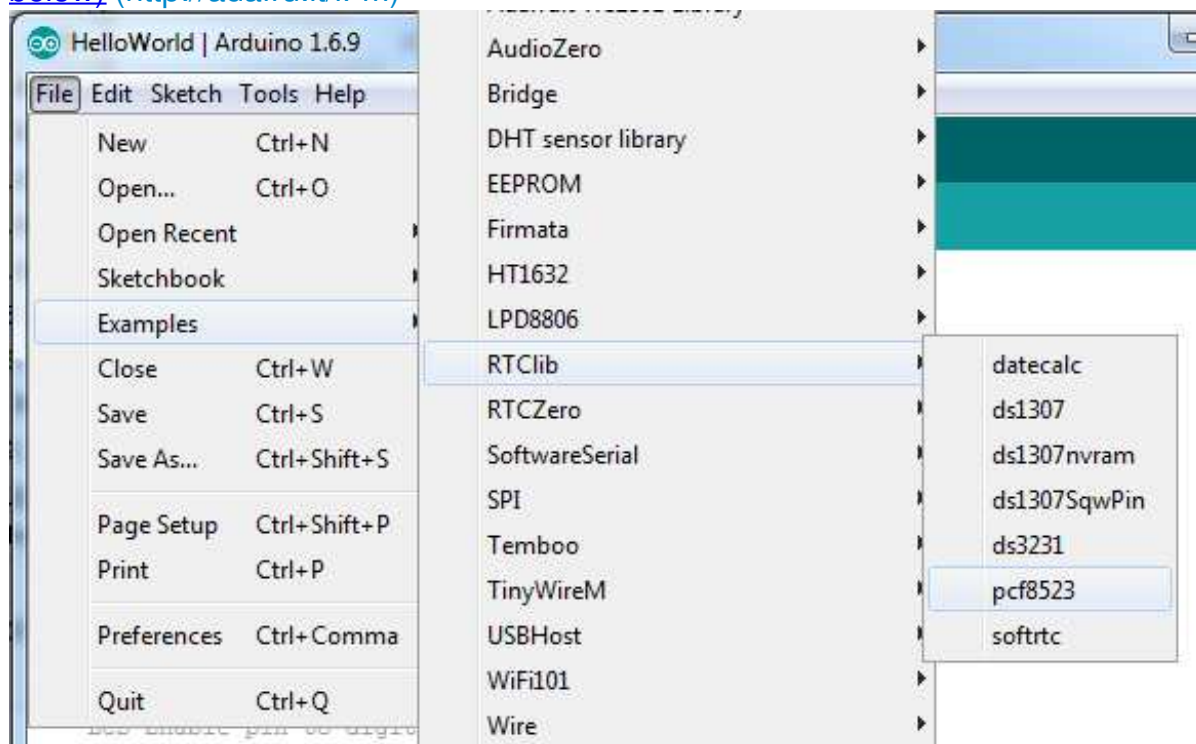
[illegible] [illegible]

HelloWorld | Arduino 1.6.9

File Edit Sketch Tools Help

| | |
|---|---|
| New | Ctrl+N |
| Open... | Ctrl+O |
| Open Recent | |
| Sketchbook | |
| Examples | |
| Close | Ctrl+W |
| Save | Ctrl+S |
| Save As... | Ctrl+Shift+S |
| Page Setup | Ctrl+Shift+P |
| Print | Ctrl+P |
| Preferences | Ctrl+Comma |
| Quit | Ctrl+Q |

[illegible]
AudioZero
Bridge
DHT sensor library
EEPROM
Firmata
HT1632
LPD8806
RTClib
RTCZero
SoftwareSerial
SPI
Temboo
TinyWireM
USBHost
WiFi101
Wire

datecalc
ds1307
ds1307nvram
ds1307SqwPin
ds3231
pcf8523
softrtc

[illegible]